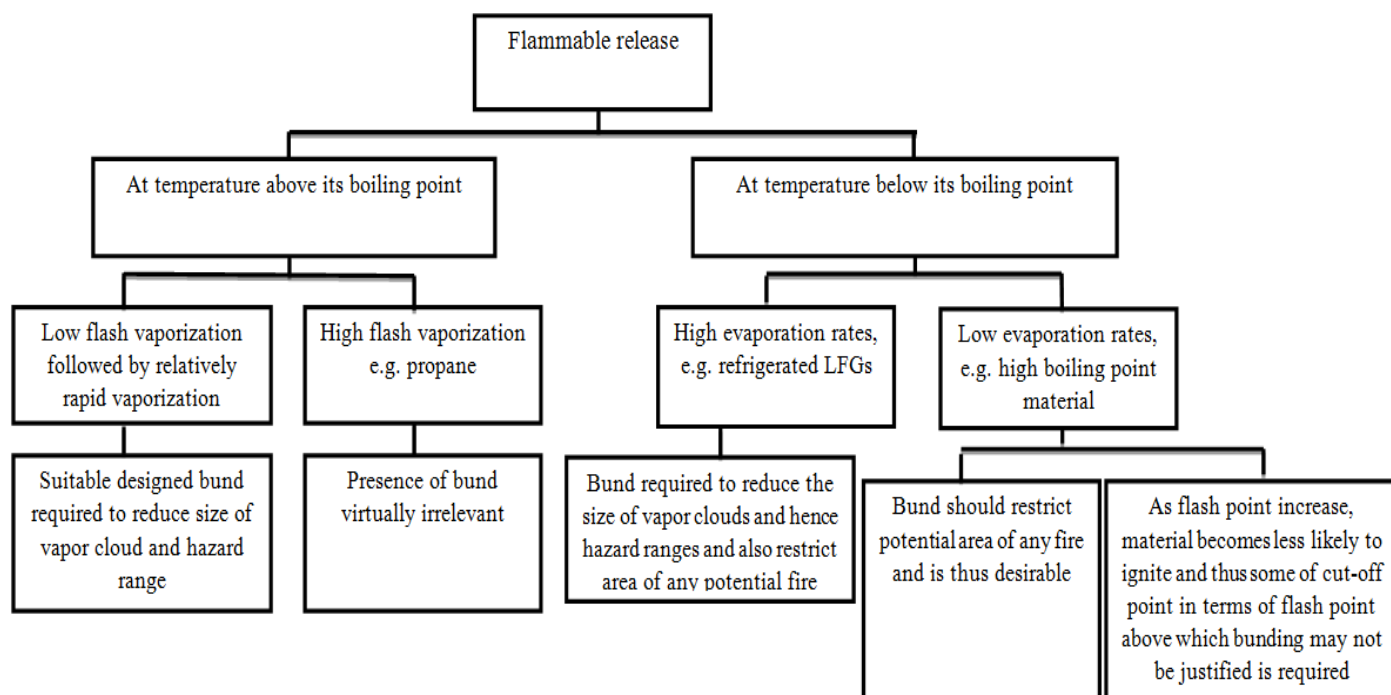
Flammable release

At temperature above its boiling point

At temperature below its boiling point

Low flash vaporization followed by relatively rapid vaporization

High flash vaporization e.g. propane

High evaporation rates, e.g. refrigerated LFGs

Low evaporation rates, e.g. high boiling point material

Suitable designed bund required to reduce size of vapor cloud and hazard range

Presence of bund virtually irrelevant

Bund required to reduce the size of vapor clouds and hence hazard ranges and also restrict area of any potential fire

Bund should restrict potential area of any fire and is thus desirable

As flash point increase, material becomes less likely to ignite and thus some of cut-off point in terms of flash point above which bunding may not be justified is required